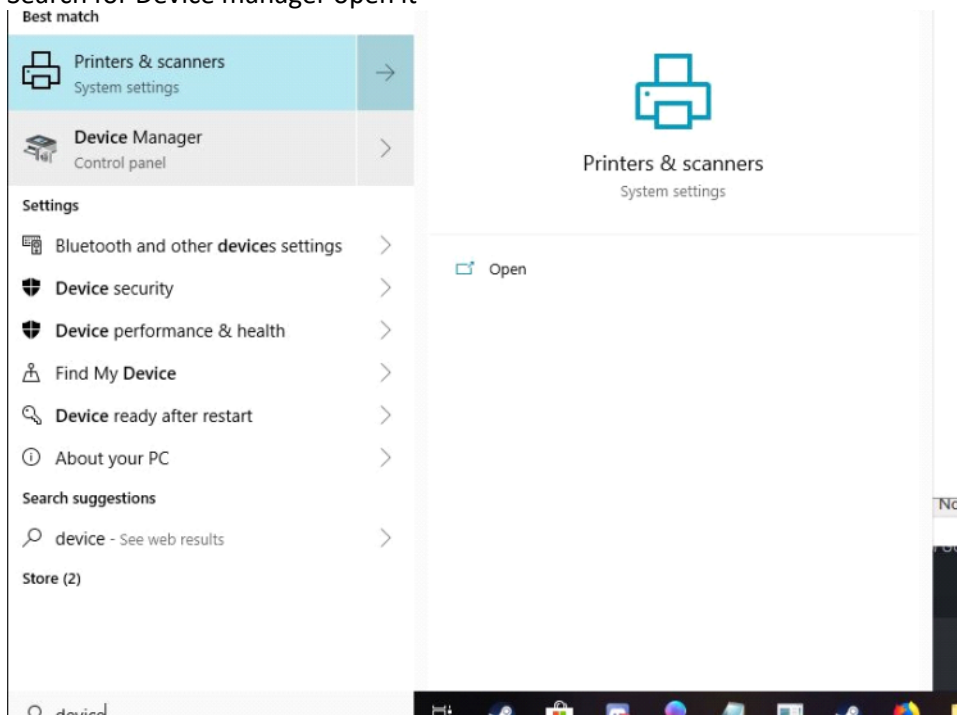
Search for Device manager open it

Best match

Printers & scanners
System settings

Device Manager
Control panel

Settings

Bluetooth and other devices settings

Device security

Device performance & health

Find My Device

Device ready after restart

About your PC

Search suggestions

device - See web results

Store (2)

Printers & scanners
System settings

Open

No

device